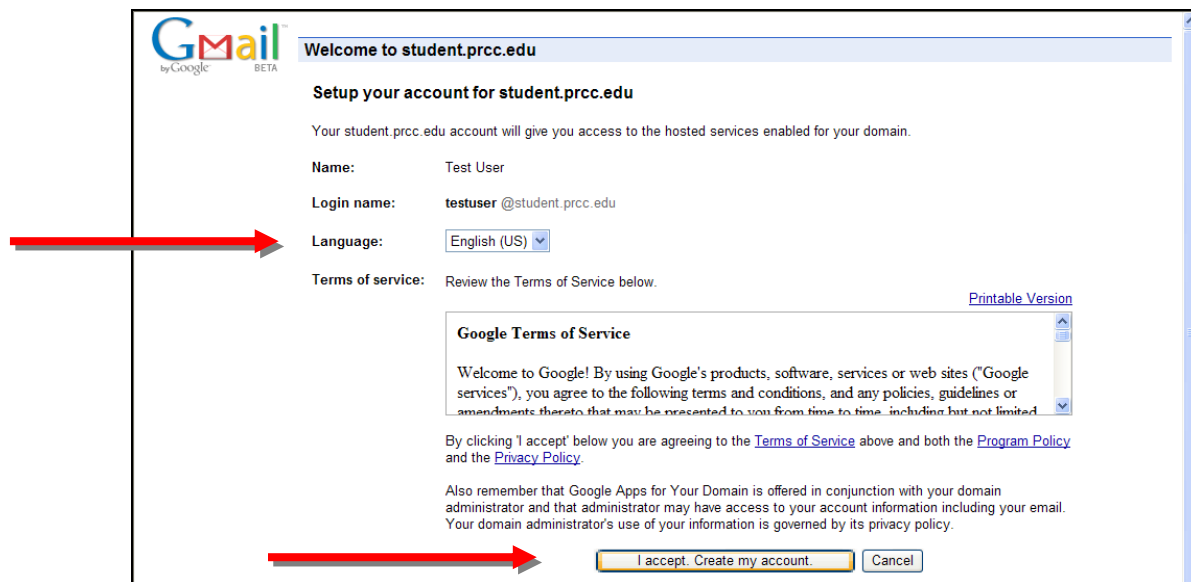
Gmail
by Google BETA

Welcome to student.prcc.edu

Setup your account for student.prcc.edu

Your student.prcc.edu account will give you access to the hosted services enabled for your domain.

Name: Test User

Login name: testuser @student.prcc.edu

Language: English (US)

Terms of service: Review the Terms of Service below.

Printable Version

Google Terms of Service

Welcome to Google! By using Google's products, software, services or web sites ("Google services"), you agree to the following terms and conditions, and any policies, guidelines or amendments thereto that may be presented to you from time to time, including but not limited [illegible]

By clicking 'I accept' below you are agreeing to the Terms of Service above and both the Program Policy and the Privacy Policy.

Also remember that Google Apps for Your Domain is offered in conjunction with your domain administrator and that administrator may have access to your account information including your email. Your domain administrator's use of your information is governed by its privacy policy.

I accept. Create my account. Cancel